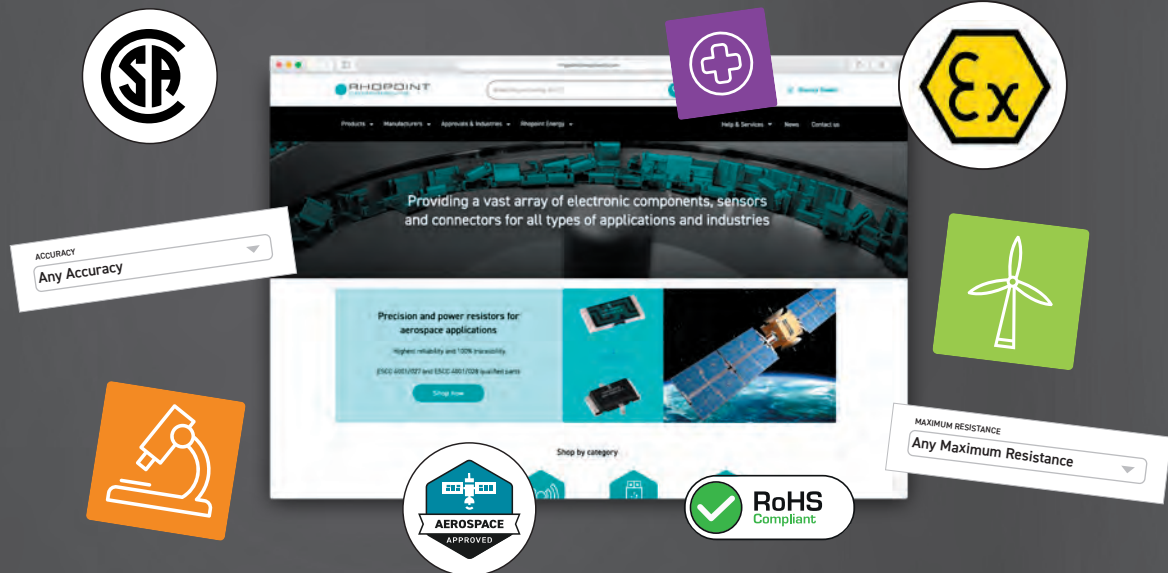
RHOPOINT

Products Manufacturers Approvals & Industries Rhopoint Energy Help & Services News Contact us

Providing a vast array of electronic components, sensors and connectors for all types of applications and industries

Precision and power resistors for aerospace applications

Highest reliability and 100% traceability

ESCC 4001/027 and ESCC 4001/028 qualified parts

Shop Now

Shop by category

ACCURACY
Any Accuracy

MAXIMUM RESISTANCE
Any Maximum Resistance

AEROSPACE
APPROVED

RoHS
Compliant